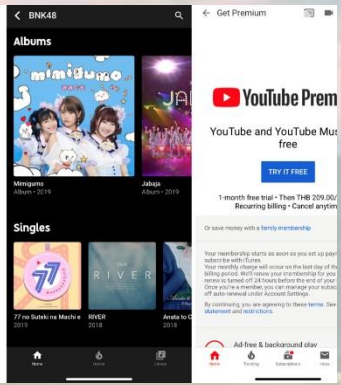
BNK48

Albums

mimigumo

Mimigumo
Album • 2019

Jabaja
Album • 2019

Singles

RIVER

77 no Suteki na Machi e
2019

RIVER
2018

Anata to C
2018

Home

Hotlist

Library

Get Premium

YouTube Prem

YouTube and YouTube Mus free

TRY IT FREE

1-month free trial • Then THB 209.00/ Recurring billing • Cancel anytim

Or save money with a family membership

Your membership starts as soon as you set up pay subscribe with iTunes.
Your monthly charge will occur on the last day of th billing period. We'll renew your membership for you renewal is turned off 24 hours before the end of your Once you're a member, you can manage your subscr off auto-renewal under Account Settings.

By continuing, you are agreeing to these terms. See statement and restrictions.

Ad-free & background play

Home

Trending

Subscriptions

Inbox